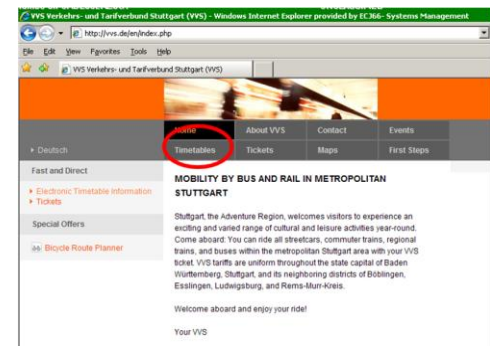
VVS Verkehrs- und Tarifverbund Stuttgart (VVS) - Windows Internet Explorer provided by EC366- Systems Management

http://vvs.de/en/index.php

File Edit View Favorites Tools Help

VVS Verkehrs- und Tarifverbund Stuttgart (VVS)

Home | About VVS | Contact | Events
Timetables | Tickets | Maps | First Steps

Deutsch

Fast and Direct

Electronic Timetable Information
Tickets

Special Offers

Bicycle Route Planner

MOBILITY BY BUS AND RAIL IN METROPOLITAN STUTTGART

Stuttgart, the Adventure Region, welcomes visitors to experience an exciting and varied range of cultural and leisure activities year-round. Come aboard: You can ride all streetcars, commuter trains, regional trains, and buses within the metropolitan Stuttgart area with your VVS ticket. VVS tariffs are uniform throughout the state capital of Baden Württemberg, Stuttgart, and its neighboring districts of Böblingen, Esslingen, Ludwigsburg, and Rems-Murr-Kreis.

Welcome aboard and enjoy your ride!

Your VVS